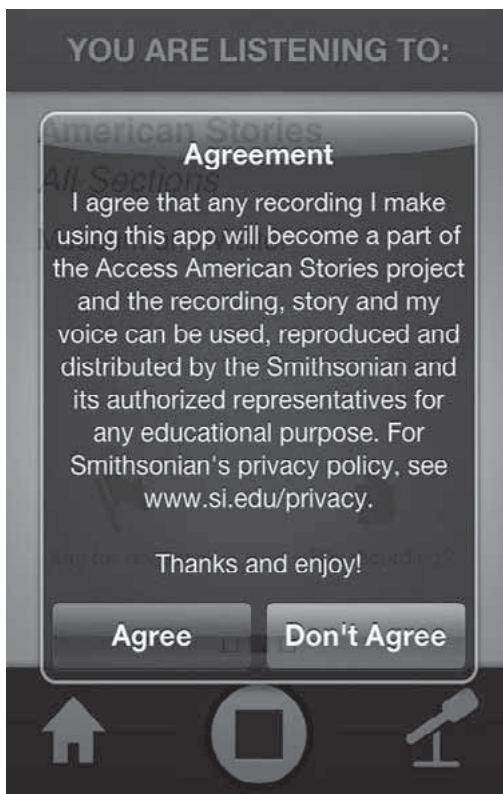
YOU ARE LISTENING TO:

American Stories
All Sections

Agreement

I agree that any recording I make using this app will become a part of the Access American Stories project and the recording, story and my voice can be used, reproduced and distributed by the Smithsonian and its authorized representatives for any educational purpose. For Smithsonian's privacy policy, see www.si.edu/privacy.

Thanks and enjoy!

Agree

Don't Agree